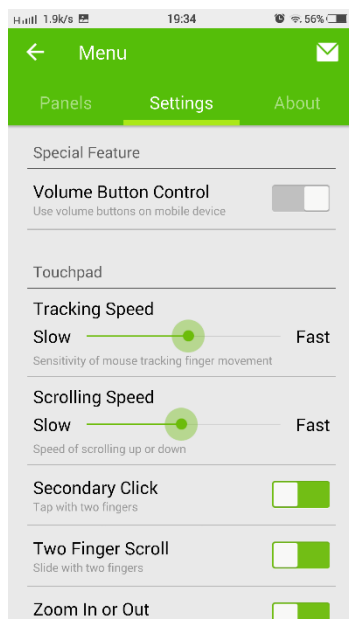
1.9k/s 19:34 56%

Menu

Panels Settings About

Special Feature

Volume Button Control
Use volume buttons on mobile device

Touchpad

Tracking Speed
Slow Fast
Sensitivity of mouse tracking finger movement

Scrolling Speed
Slow Fast
Speed of scrolling up or down

Secondary Click
Tap with two fingers

Two Finger Scroll
Slide with two fingers

Zoom In or Out